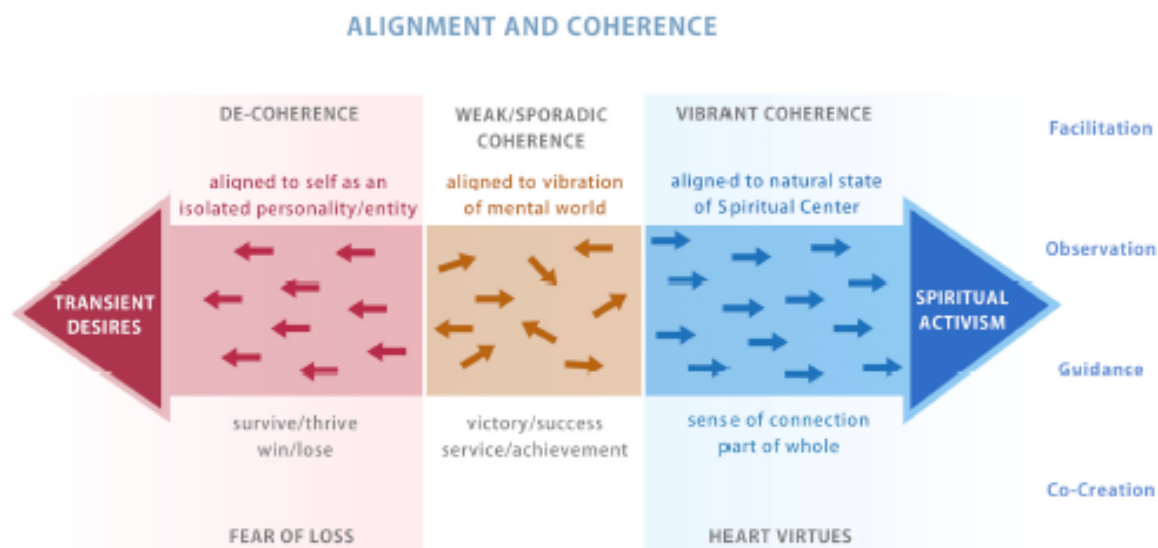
ALIGNMENT AND COHERENCE

DE-COHERENCE

aligned to self as an isolated personality/entity

TRANSIENT DESIRES

survive/thrive
win/lose

FEAR OF LOSS

WEAK/SPORADIC COHERENCE

aligned to vibration of mental world

victory/success
service/achievement

VIBRANT COHERENCE

aligned to natural state of Spiritual Center

SPIRITUAL ACTIVISM

sense of connection
part of whole

HEART VIRTUES

Facilitation

Observation

Guidance

Co-Creation